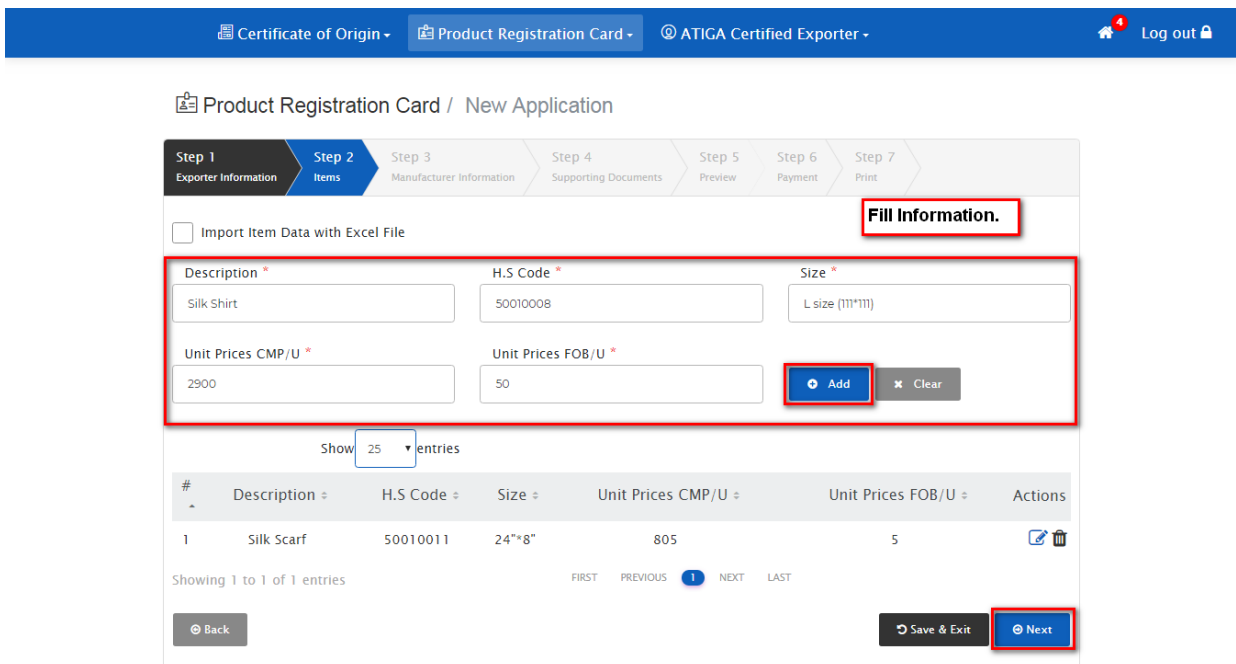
Certificate of Origin  Product Registration Card  ATIGA Certified Exporter  4  Log out

Product Registration Card / New Application

Step 1 Exporter Information
Step 2 Items
Step 3 Manufacturer Information
Step 4 Supporting Documents
Step 5 Preview
Step 6 Payment
Step 7 Print

Fill Information.

Import Item Data with Excel File

Description * Silk Shirt
H.S Code * 50010008
Size * L size (111*111)
Unit Prices CMP/U * 2900
Unit Prices FOB/U * 50
Add  Clear

Show 25 entries

| # | Description | H.S Code | Size | Unit Prices CMP/U | Unit Prices FOB/U | Actions |
|---|---|---|---|---|---|---|
| 1 | Silk Scarf | 50010011 | 24"*8" | 805 | 5 | |

Showing 1 to 1 of 1 entries
FIRST PREVIOUS 1 NEXT LAST

Back  Save & Exit  Next